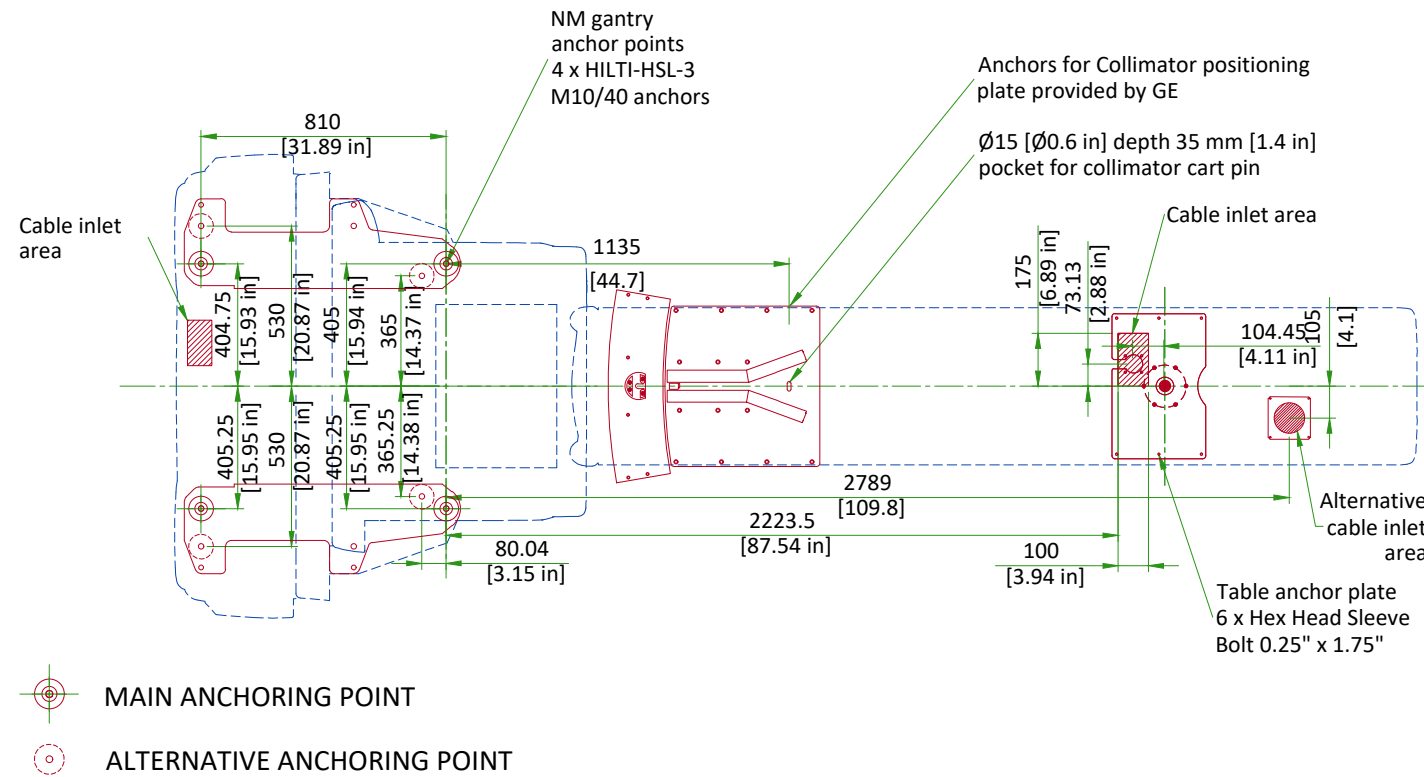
NM gantry anchor points 4 x HILTI-HSL-3 M10/40 anchors

Anchors for Collimator positioning plate provided by GE

Ø15 [Ø0.6 in] depth 35 mm [1.4 in] pocket for collimator cart pin

810 [31.89 in]

Cable inlet area

Cable inlet area

1135 [44.7]

175 [6.89 in]

73.13 [2.88 in]

105 [4.1]

104.45 [4.11 in]

404.75 [15.93 in]

530 [20.87 in]

405 [15.94 in]

365 [14.37 in]

405.25 [15.95 in]

530 [20.87 in]

405.25 [15.95 in]

365.25 [14.38 in]

2789 [109.8]

2223.5 [87.54 in]

80.04 [3.15 in]

100 [3.94 in]

Alternative cable inlet area

Table anchor plate 6 x Hex Head Sleeve Bolt 0.25" x 1.75"

MAIN ANCHORING POINT

ALTERNATIVE ANCHORING POINT